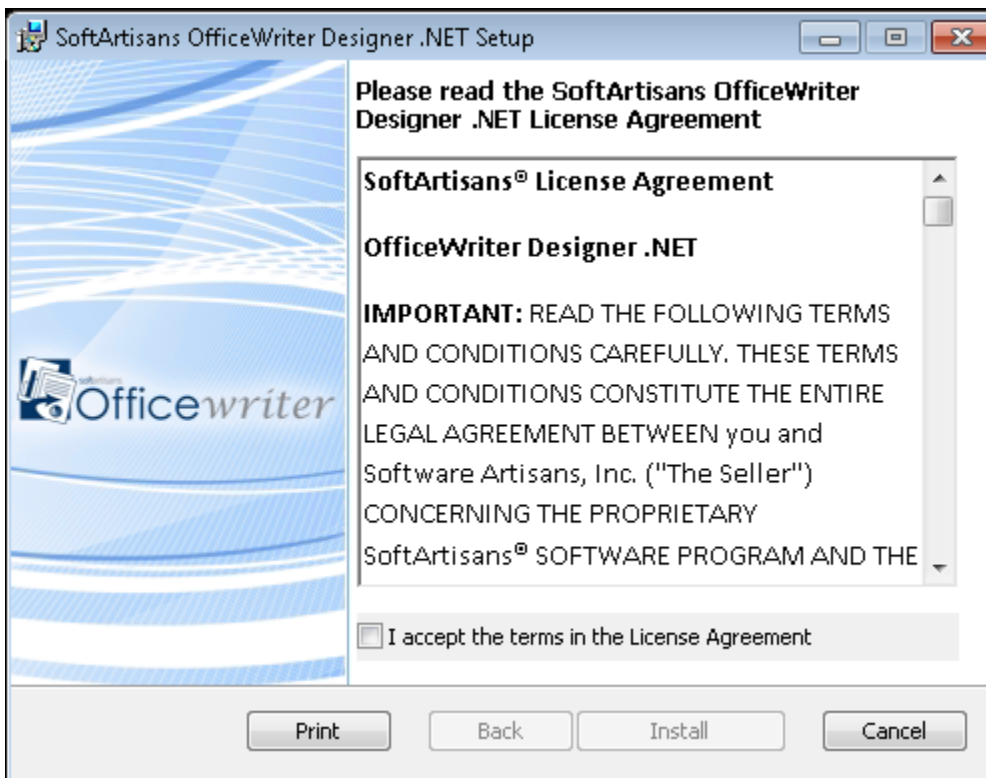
SoftArtisans OfficeWriter Designer .NET Setup

softartisans Officewriter

Please read the SoftArtisans OfficeWriter Designer .NET License Agreement

SoftArtisans® License Agreement

OfficeWriter Designer .NET

IMPORTANT: READ THE FOLLOWING TERMS AND CONDITIONS CAREFULLY. THESE TERMS AND CONDITIONS CONSTITUTE THE ENTIRE LEGAL AGREEMENT BETWEEN you and Software Artisans, Inc. ("The Seller") CONCERNING THE PROPRIETARY SoftArtisans® SOFTWARE PROGRAM AND THE

I accept the terms in the License Agreement

Print

Back

Install

Cancel